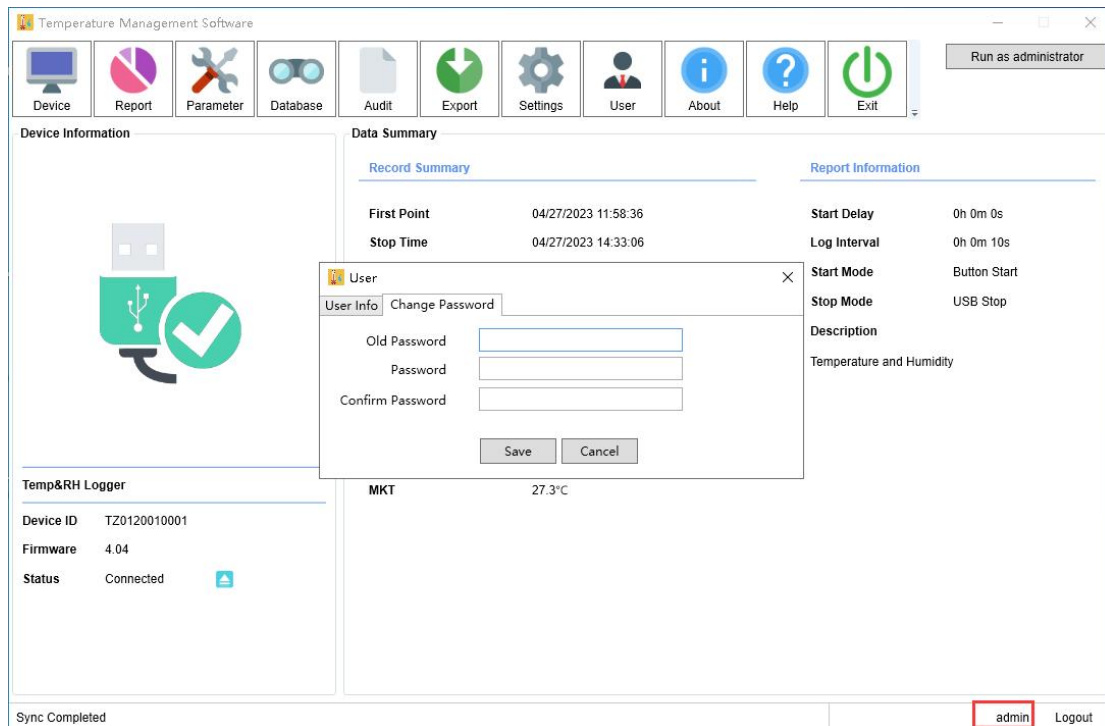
Temperature Management Software

Device Report Parameter Database Audit Export Settings User About Help Exit

Run as administrator

Device Information

Data Summary

Record Summary

First Point 04/27/2023 11:58:36
Stop Time 04/27/2023 14:33:06

Report Information

Start Delay 0h 0m 0s
Log Interval 0h 0m 10s
Start Mode Button Start
Stop Mode USB Stop
Description
Temperature and Humidity

User

User Info Change Password

Old Password
Password
Confirm Password

Save Cancel

MKT 27.3°C

Temp&RH Logger

Device ID TZ0120010001
Firmware 4.04
Status Connected

Sync Completed

admin Logout